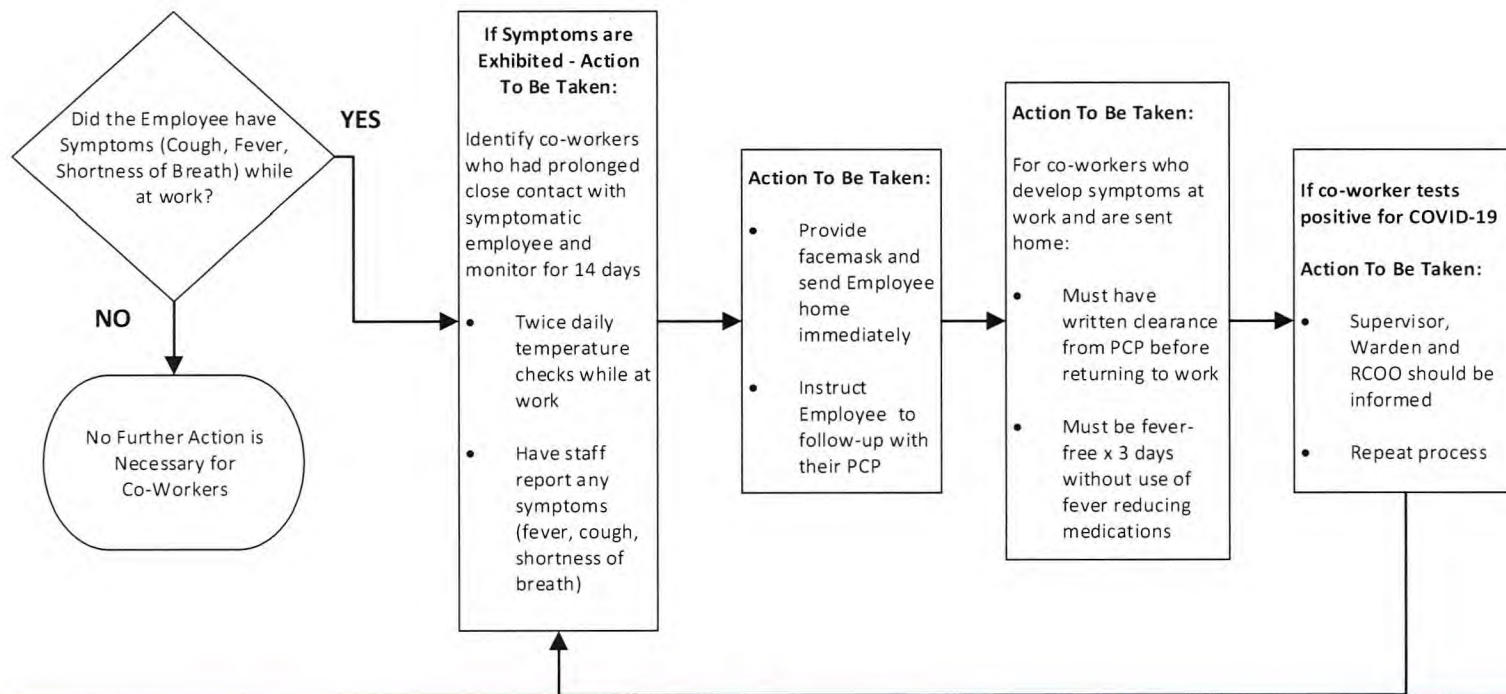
Did the Employee have Symptoms (Cough, Fever, Shortness of Breath) while at work?

YES

NO

No Further Action is Necessary for Co-Workers

If Symptoms are Exhibited - Action To Be Taken:

Identify co-workers who had prolonged close contact with symptomatic employee and monitor for 14 days

• Twice daily temperature checks while at work

• Have staff report any symptoms (fever, cough, shortness of breath)

Action To Be Taken:

• Provide facemask and send Employee home immediately

• Instruct Employee to follow-up with their PCP

Action To Be Taken:

For co-workers who develop symptoms at work and are sent home:

• Must have written clearance from PCP before returning to work

• Must be fever-free x 3 days without use of fever reducing medications

If co-worker tests positive for COVID-19

Action To Be Taken:

• Supervisor, Warden and RCOO should be informed

• Repeat process